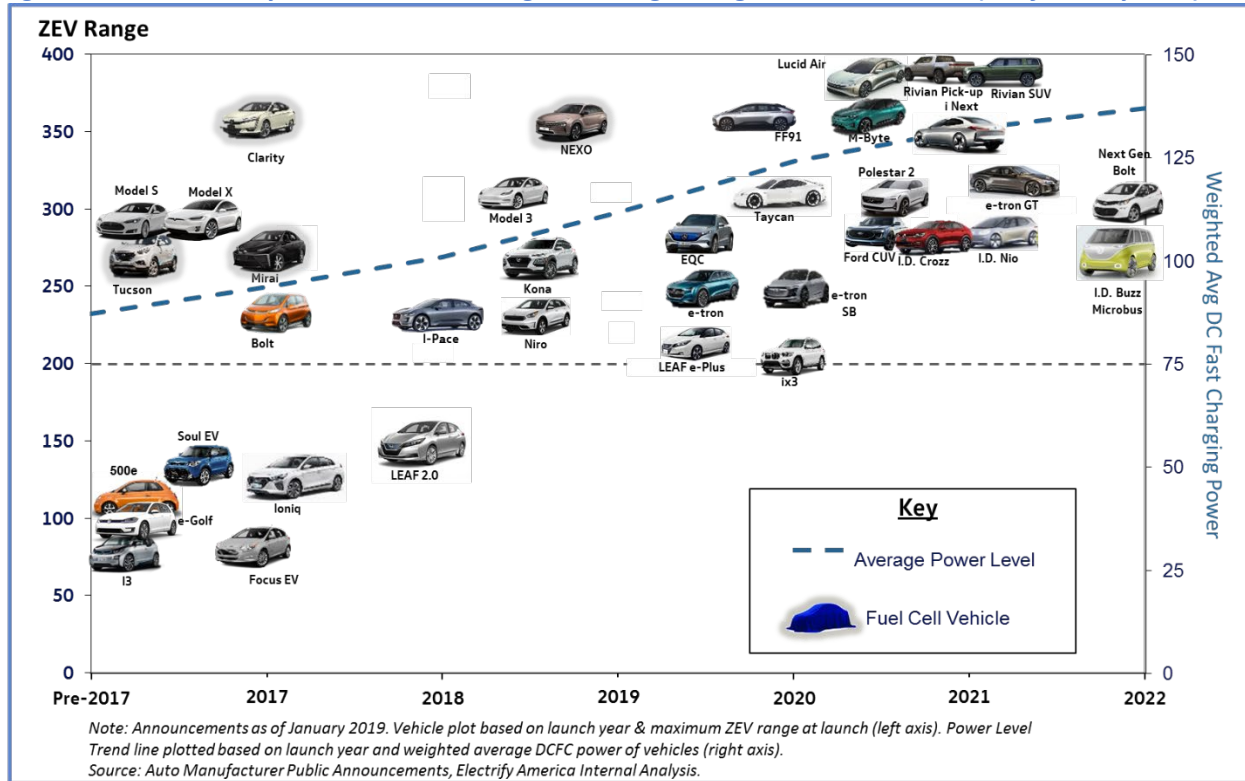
ZEV Range

400
350
300
250
200
150
100
50
0

Pre-2017
2017
2018
2019
2020
2021
2022

150
125
100
75
50
25
0

Weighted Avg DC Fast Charging Power

Clarity
Model S
Model X
Tucson
Mirai
Bolt
NEXO
Model 3
Kona
I-Pace
Niro
Lucid Air
Rivian Pick-up
Rivian SUV
i Next
M-Byte
FF91
Next Gen Bolt
Polestar 2
e-tron GT
Taycan
EQC
Ford CUV
I.D. Crozz
I.D. Nio
I.D. Buzz Microbus
e-tron
e-tron SB
LEAF e-Plus
ix3
Soul EV
500e
e-Golf
I3
Ioniq
Focus EV
LEAF 2.0

Key
Average Power Level
Fuel Cell Vehicle

Note: Announcements as of January 2019. Vehicle plot based on launch year & maximum ZEV range at launch (left axis). Power Level Trend line plotted based on launch year and weighted average DCFC power of vehicles (right axis).
Source: Auto Manufacturer Public Announcements, Electrify America Internal Analysis.